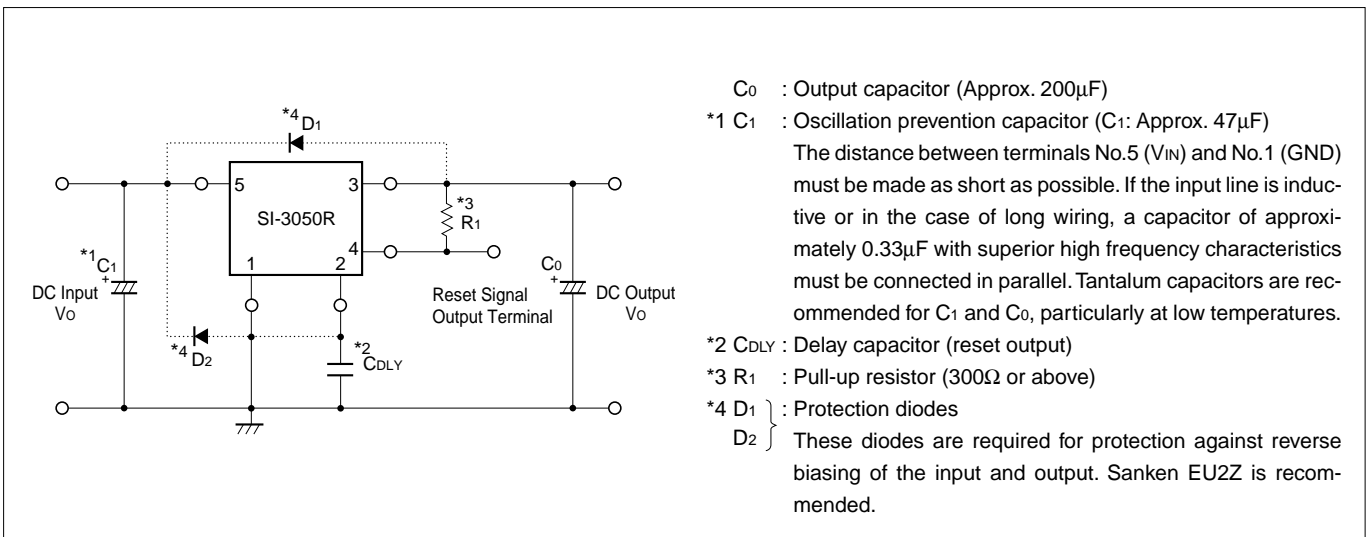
*4 $D_1$

5

3

SI-3050R

*3
$R_1$

4

*1 $C_1$

1

2

$C_0$

DC Input
$V_O$

Reset Signal
Output Terminal

DC Output
$V_O$

*4 $D_2$

*2
$C_{DLY}$

$C_0$ : Output capacitor (Approx. 200μF)

*1 $C_1$ : Oscillation prevention capacitor ($C_1$: Approx. 47μF)
The distance between terminals No.5 ($V_{IN}$) and No.1 (GND) must be made as short as possible. If the input line is inductive or in the case of long wiring, a capacitor of approximately 0.33μF with superior high frequency characteristics must be connected in parallel. Tantalum capacitors are recommended for $C_1$ and $C_0$, particularly at low temperatures.

*2 $C_{DLY}$ : Delay capacitor (reset output)

*3 $R_1$ : Pull-up resistor (300Ω or above)

*4 $D_1$ $D_2$ : Protection diodes
These diodes are required for protection against reverse biasing of the input and output. Sanken EU2Z is recommended.